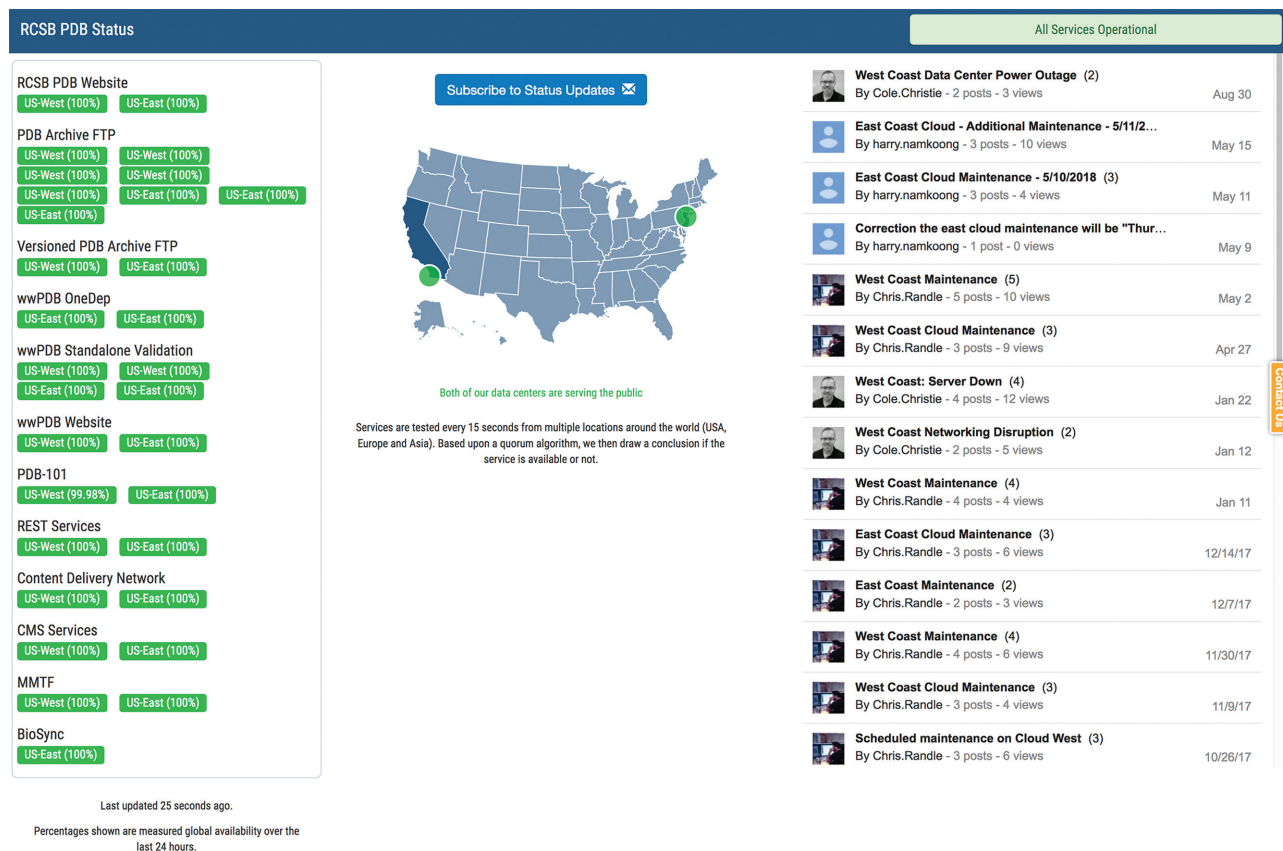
RCSB PDB Status

All Services Operational

RCSB PDB Website
US-West (100%) US-East (100%)

PDB Archive FTP
US-West (100%) US-West (100%)
US-West (100%) US-West (100%)
US-West (100%) US-East (100%) US-East (100%)
US-East (100%)

Versioned PDB Archive FTP
US-West (100%) US-East (100%)

wwPDB OneDep
US-East (100%) US-East (100%)

wwPDB Standalone Validation
US-West (100%) US-West (100%)
US-East (100%) US-East (100%)

wwPDB Website
US-West (100%) US-East (100%)

PDB-101
US-West (99.98%) US-East (100%)

REST Services
US-West (100%) US-East (100%)

Content Delivery Network
US-West (100%) US-East (100%)

CMS Services
US-West (100%) US-East (100%)

MMTF
US-West (100%) US-East (100%)

BioSync
US-East (100%)

Last updated 25 seconds ago.

Percentages shown are measured global availability over the last 24 hours.

Subscribe to Status Updates

Both of our data centers are serving the public

Services are tested every 15 seconds from multiple locations around the world (USA, Europe and Asia). Based upon a quorum algorithm, we then draw a conclusion if the service is available or not.

West Coast Data Center Power Outage (2)
By Cole.Christie - 2 posts - 3 views Aug 30

East Coast Cloud - Additional Maintenance - 5/11/2...
By harry.namkoong - 3 posts - 10 views May 15

East Coast Cloud Maintenance - 5/10/2018 (3)
By harry.namkoong - 3 posts - 4 views May 11

Correction the east cloud maintenance will be "Thur...
By harry.namkoong - 1 post - 0 views May 9

West Coast Maintenance (5)
By Chris.Randle - 5 posts - 10 views May 2

West Coast Cloud Maintenance (3)
By Chris.Randle - 3 posts - 9 views Apr 27

West Coast: Server Down (4)
By Cole.Christie - 4 posts - 12 views Jan 22

West Coast Networking Disruption (2)
By Cole.Christie - 2 posts - 5 views Jan 12

West Coast Maintenance (4)
By Chris.Randle - 4 posts - 4 views Jan 11

East Coast Cloud Maintenance (3)
By Chris.Randle - 3 posts - 6 views 12/14/17

East Coast Maintenance (2)
By Chris.Randle - 2 posts - 3 views 12/7/17

West Coast Maintenance (4)
By Chris.Randle - 4 posts - 6 views 11/30/17

West Coast Cloud Maintenance (3)
By Chris.Randle - 3 posts - 4 views 11/9/17

Scheduled maintenance on Cloud West (3)
By Chris.Randle - 3 posts - 6 views 10/26/17

Contact Us